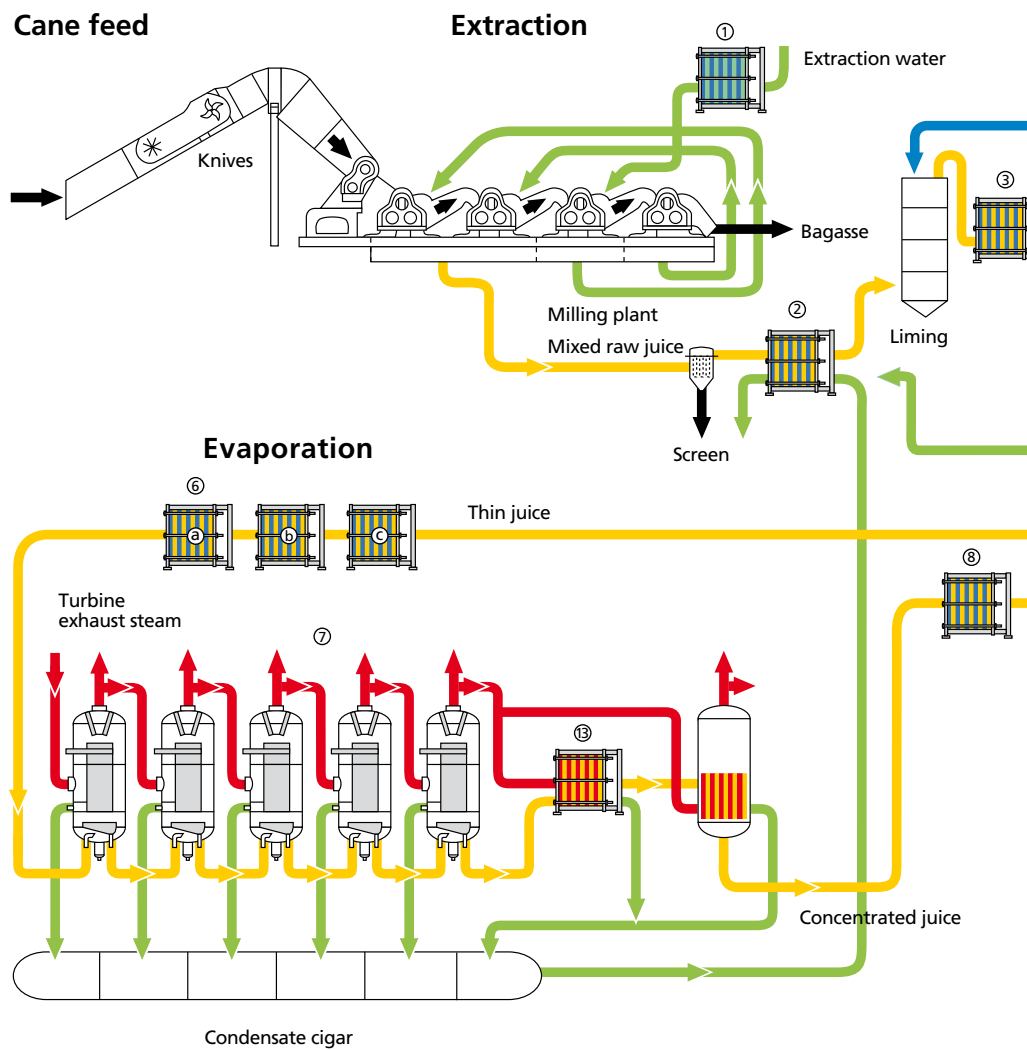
Cane feed

Extraction

①

Extraction water

Knives

③

Bagasse

Milling plant

②

Liming

Mixed raw juice

Screen

Evaporation

⑥

a

b

c

Thin juice

⑧

Turbine exhaust steam

⑦

⑬

Concentrated juice

Condensate cigar